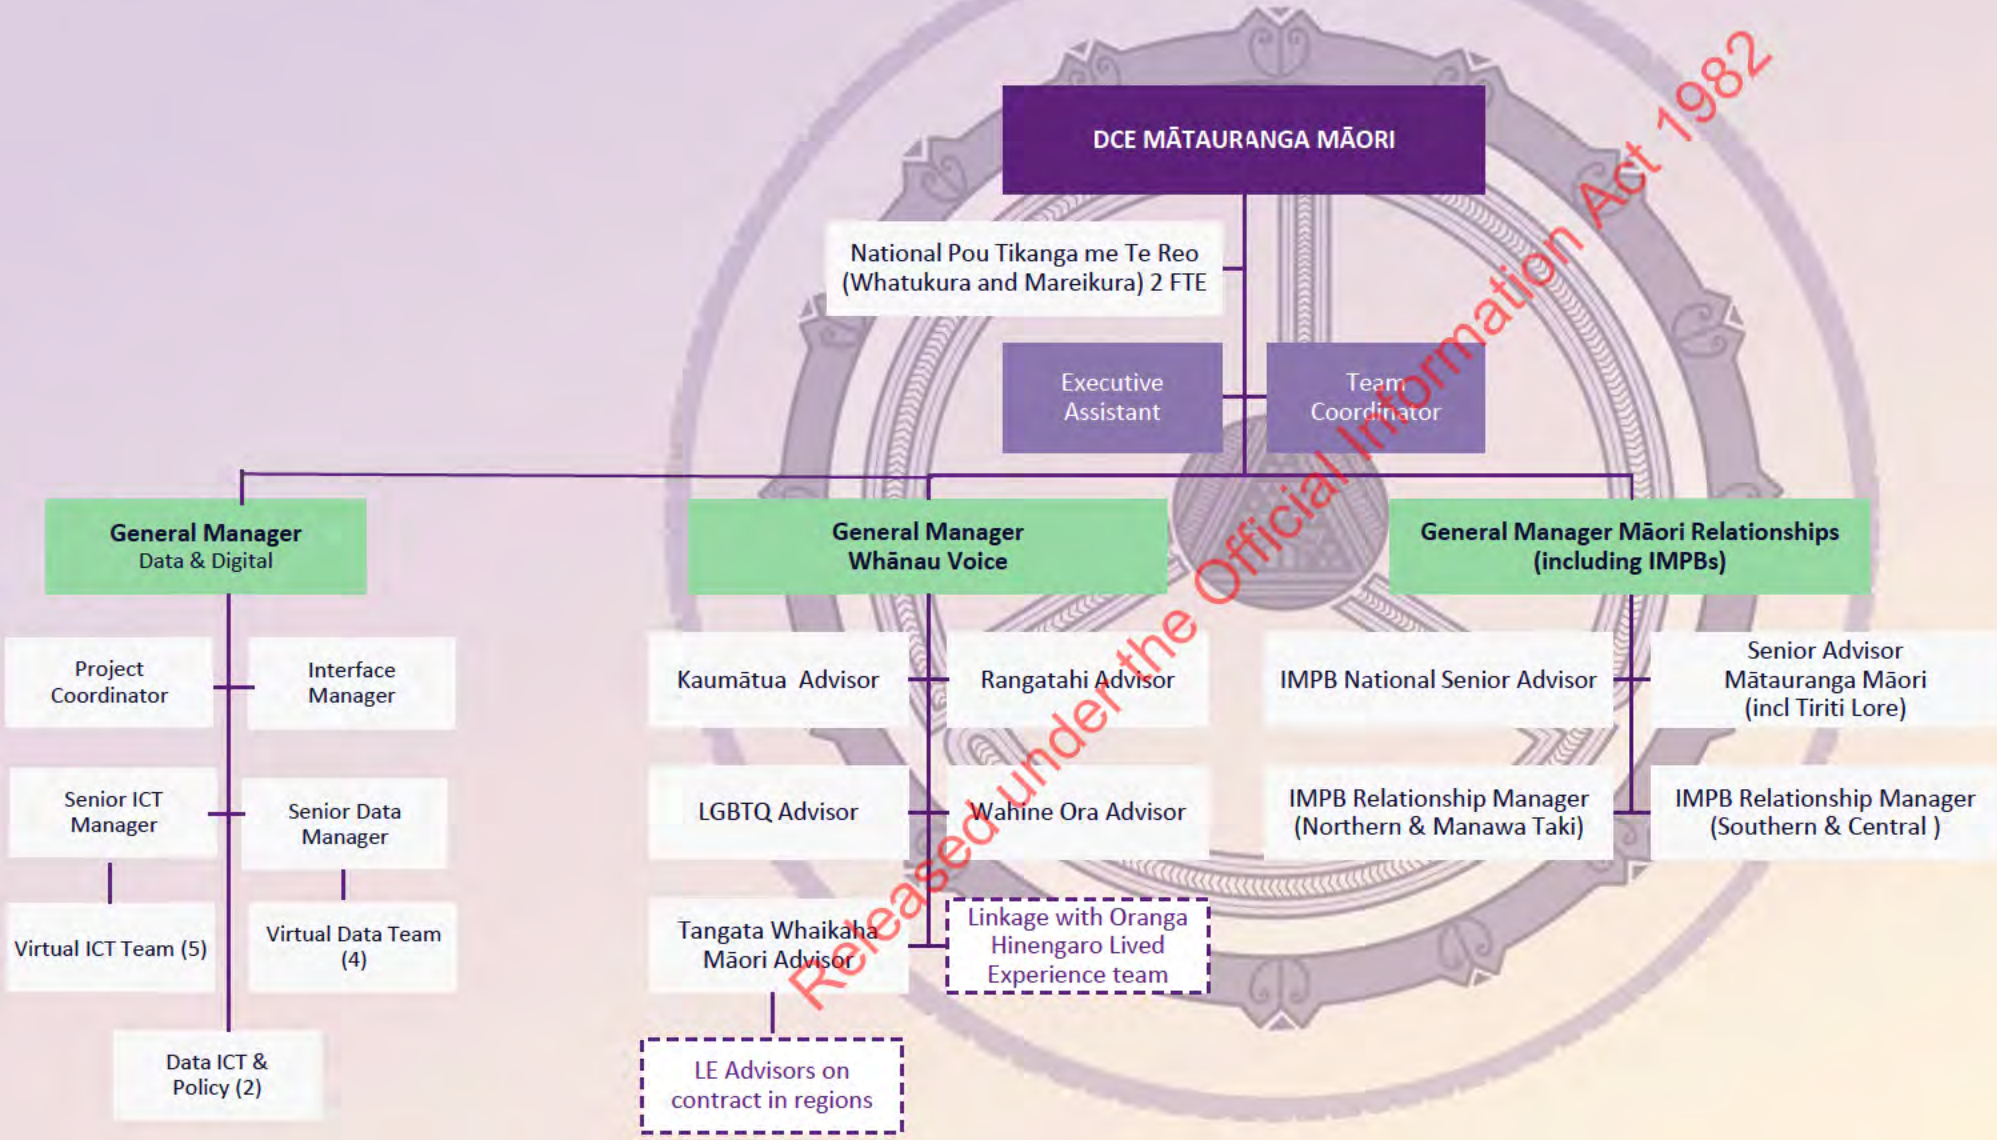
DCE MĀTAURANGA MĀORI

National Pou Tikanga me Te Reo (Whatukura and Mareikura) 2 FTE

Executive Assistant

Team Coordinator

General Manager Data & Digital

General Manager Whānau Voice

General Manager Māori Relationships (including IMPBs)

Project Coordinator

Interface Manager

Senior ICT Manager

Senior Data Manager

Virtual ICT Team (5)

Virtual Data Team (4)

Data ICT & Policy (2)

Kaumātua Advisor

Rangatahi Advisor

LGBTQ Advisor

Wahine Ora Advisor

Tangata Whaikaha Māori Advisor

Linkage with Oranga Hinengaro Lived Experience team

LE Advisors on contract in regions

IMPB National Senior Advisor

Senior Advisor Mātauranga Māori (incl Tiriti Lore)

IMPB Relationship Manager (Northern & Manawa Taki)

IMPB Relationship Manager (Southern & Central )

Released under the Official Information Act 1982